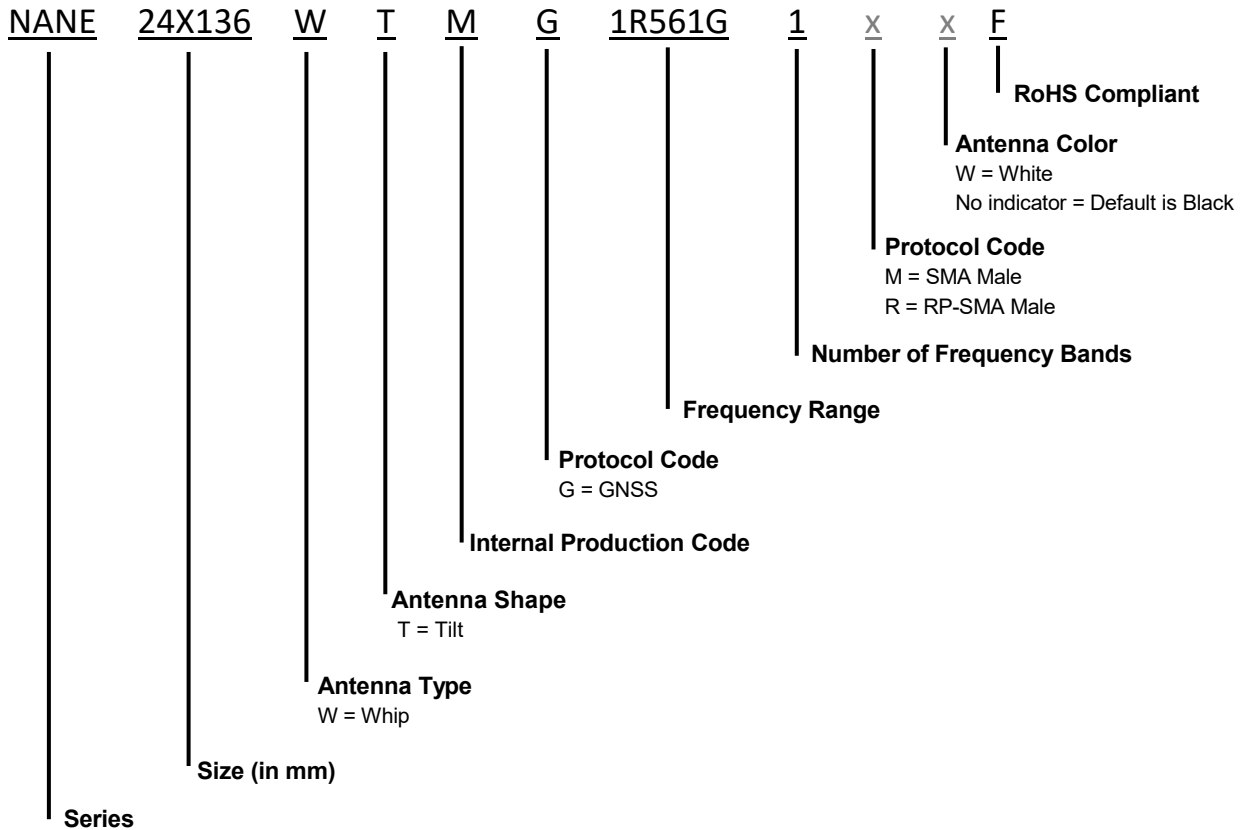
NANE 24X136 W T M G 1R561G 1 x x F

RoHS Compliant

Antenna Color
W = White
No indicator = Default is Black

Protocol Code
M = SMA Male
R = RP-SMA Male

Number of Frequency Bands

Frequency Range

Protocol Code
G = GNSS

Internal Production Code

Antenna Shape
T = Tilt

Antenna Type
W = Whip

Size (in mm)

Series